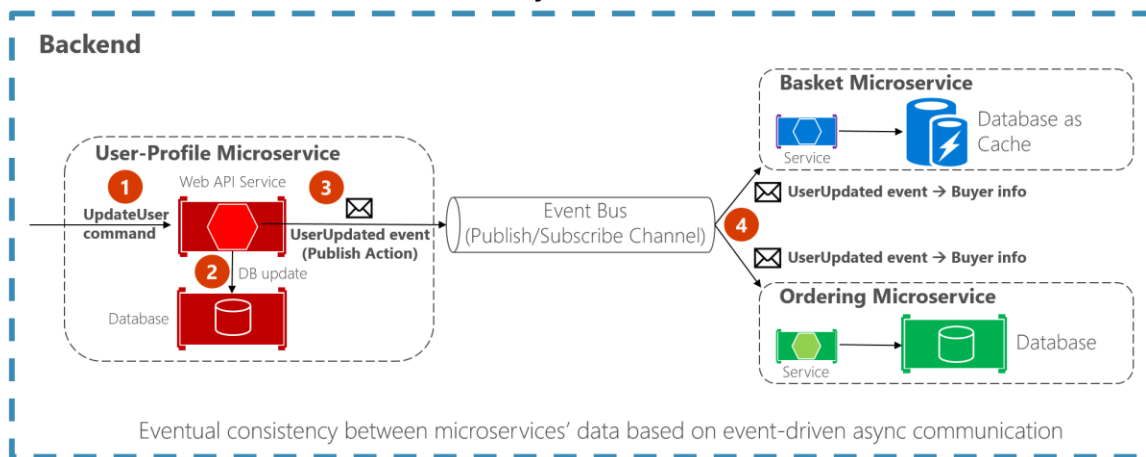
Backend

User-Profile Microservice

1

UpdateUser command

Web API Service

3

UserUpdated event (Publish Action)

2

DB update

Database

Event Bus (Publish/Subscribe Channel)

4

Basket Microservice

Service

Database as Cache

UserUpdated event → Buyer info

UserUpdated event → Buyer info

Ordering Microservice

Service

Database

Eventual consistency between microservices' data based on event-driven async communication